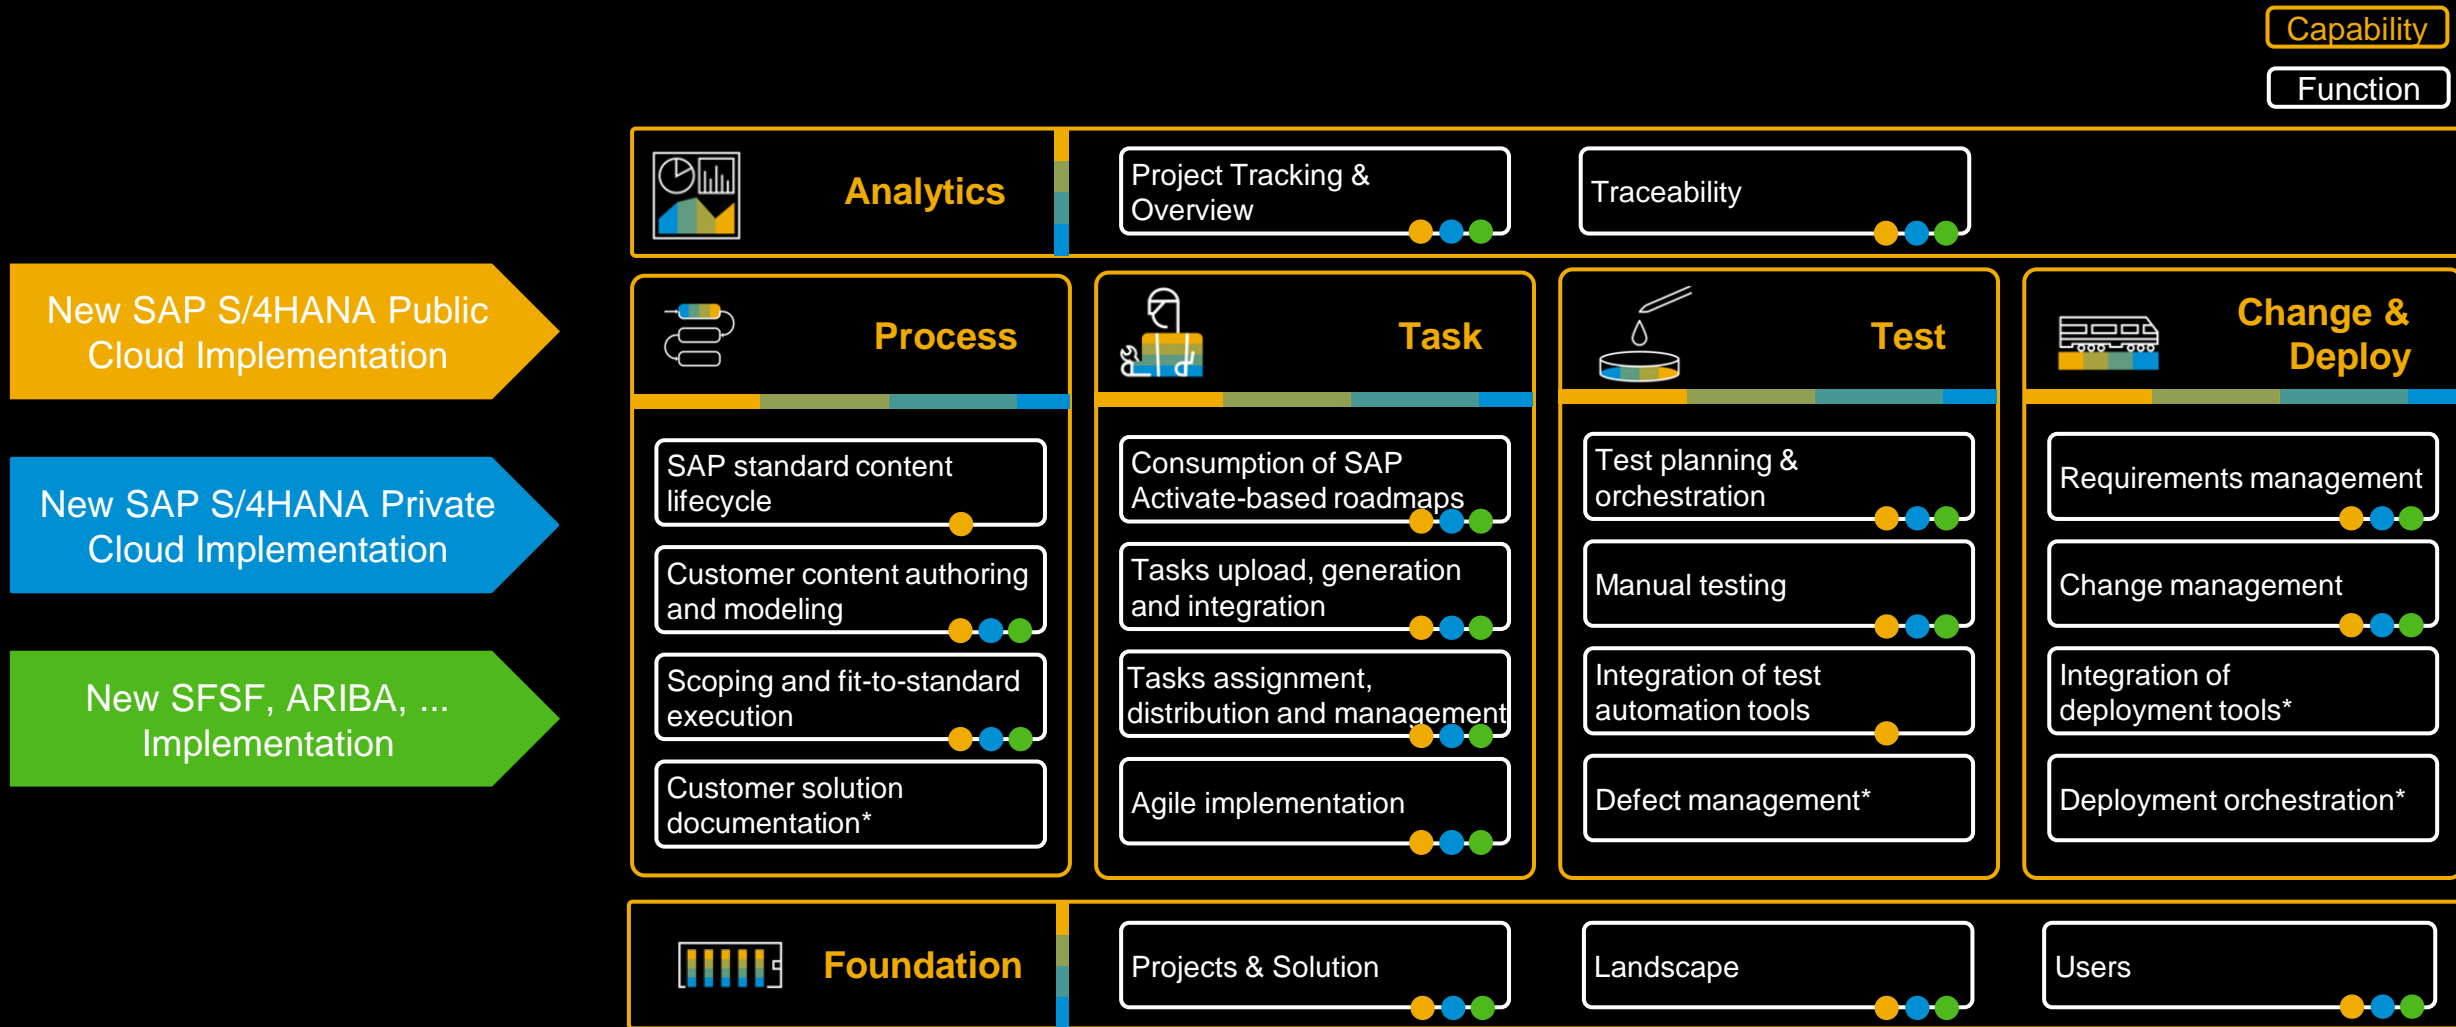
Capability

Function

New SAP S/4HANA Public Cloud Implementation

New SAP S/4HANA Private Cloud Implementation

New SFSF, ARIBA, ... Implementation

Analytics

Project Tracking & Overview

Traceability

Process

SAP standard content lifecycle

Customer content authoring and modeling

Scoping and fit-to-standard execution

Customer solution documentation*

Task

Consumption of SAP Activate-based roadmaps

Tasks upload, generation and integration

Tasks assignment, distribution and management

Agile implementation

Test

Test planning & orchestration

Manual testing

Integration of test automation tools

Defect management*

Change & Deploy

Requirements management

Change management

Integration of deployment tools*

Deployment orchestration*

Foundation

Projects & Solution

Landscape

Users